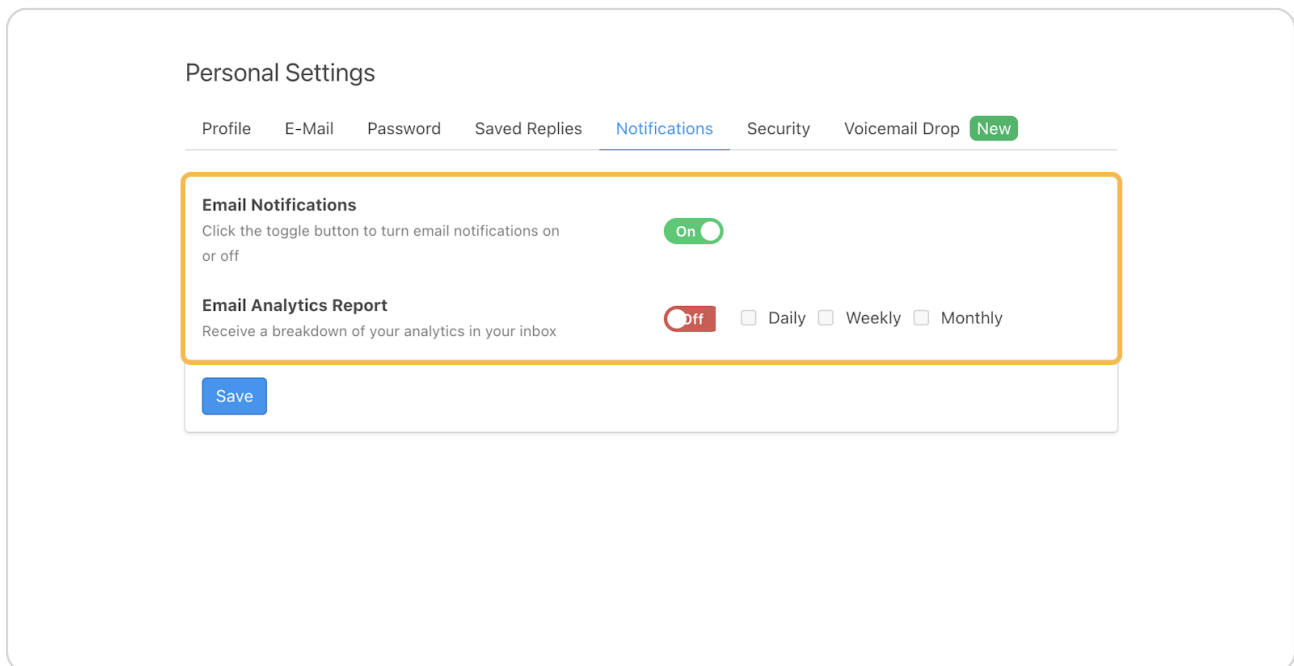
Personal Settings

Profile E-Mail Password Saved Replies Notifications Security Voicemail Drop New

Email Notifications
Click the toggle button to turn email notifications on or off

On

Email Analytics Report
Receive a breakdown of your analytics in your inbox

Off Daily Weekly Monthly

Save